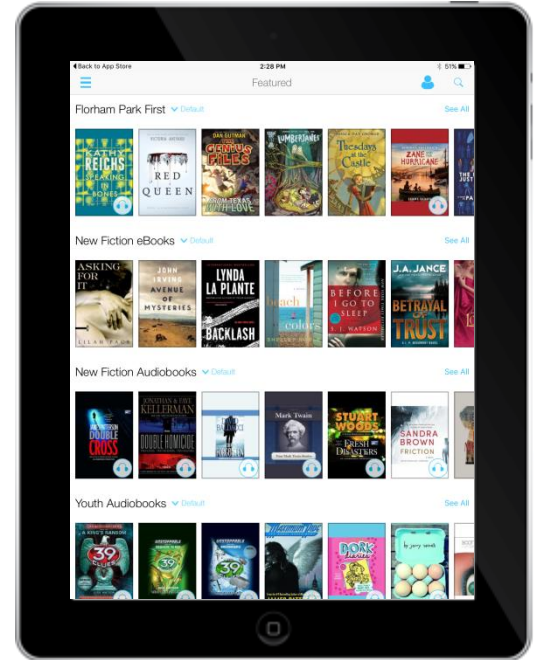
◂ Back to App Store
2:28 PM
51%
Featured

Florham Park First Default
See All

KATHY REICHS
SPEAKING IN BONES

VICTORIA AVEYARD
RED QUEEN

DAN GUTMAN
THE GENIUS FILES
FROM TEXAS WITH LOVE

LUMBERJANES

Thursdays in the Castle

ZANE AND THE HURRICANE

New Fiction eBooks Default
See All

ASKING FOR IT
LILAH PACE

JOHN IRVING
AVENUE OF MYSTERIES

LYNDA LA PLANTE
BACKLASH

beach colors

BEFORE I GO TO SLEEP
S. J. WATSON

J.A. JANCE
BETRAYAL OF TRUST

New Fiction Audiobooks Default
See All

DOUBLE CROSS

JONATHAN & FAYE KELLERMAN
DOUBLE HOMICIDE

Mark Twain

STUART WOODS
FRESH DISASTERS

SANDRA BROWN
FRICTION

Youth Audiobooks Default
See All

39 CLUES

39

DORK